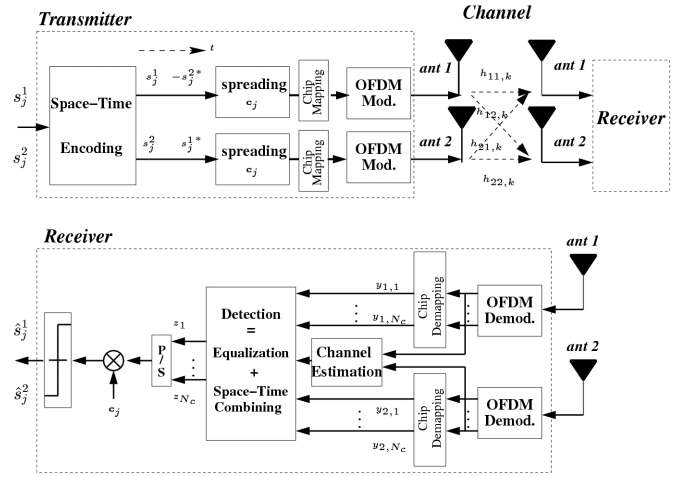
Transmitter

Channel

$t$

$s_j^1$

$s_j^2$

Space–Time

Encoding

$s_j^1$ $-s_j^{2*}$

$s_j^2$ $s_j^{1*}$

spreading $\mathbf{c}_j$

spreading $\mathbf{c}_j$

Chip Mapping

Chip Mapping

OFDM Mod.

OFDM Mod.

ant 1

ant 2

$h_{11,k}$

$h_{12,k}$

$h_{21,k}$

$h_{22,k}$

ant 1

ant 2

Receiver

Receiver

ant 1

ant 2

OFDM Demod.

OFDM Demod.

Chip Demapping

Chip Demapping

$y_{1,1}$

$y_{1,N_c}$

$y_{2,1}$

$y_{2,N_c}$

Channel Estimation

Detection = Equalization + Space–Time Combining

$z_1$

$z_{N_c}$

P / S

$\mathbf{c}_j$

$\hat{s}_j^1$

$\hat{s}_j^2$